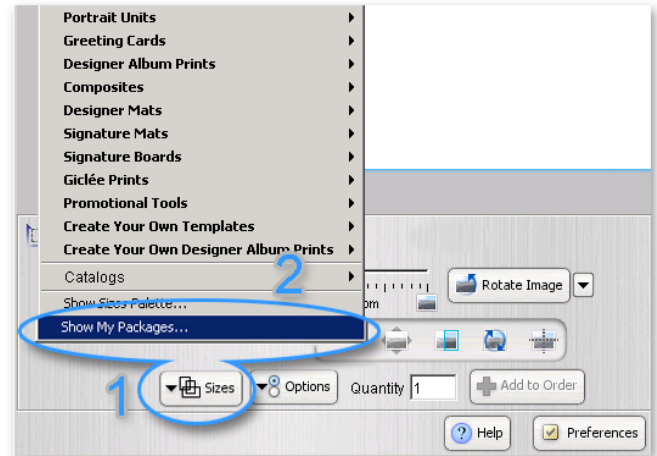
Portrait Units
Greeting Cards
Designer Album Prints
Composites
Designer Mats
Signature Mats
Signature Boards
Giclée Prints
Promotional Tools
Create Your Own Templates
Create Your Own Designer Album Prints
Catalogs
Show Sizes Palette...
Show My Packages...

2

1

om

Rotate Image

Sizes
Options
Quantity 1
Add to Order

Help
Preferences